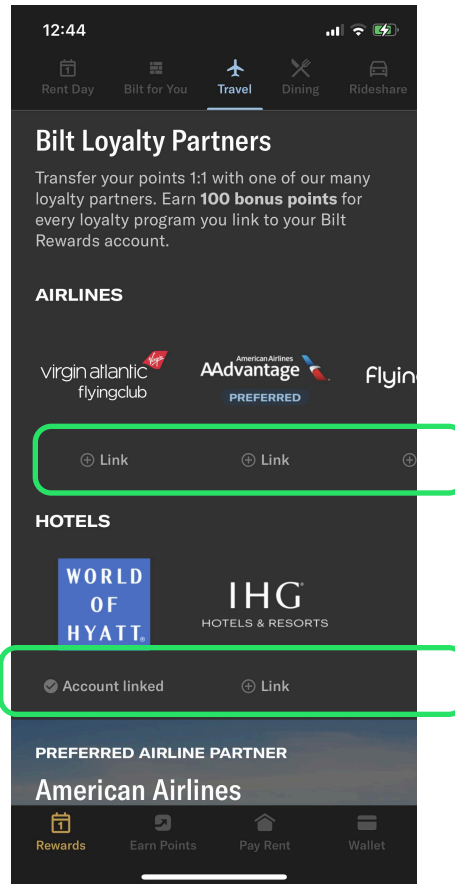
12:44

Rent Day | Bilt for You | Travel | Dining | Rideshare

Bilt Loyalty Partners

Transfer your points 1:1 with one of our many loyalty partners. Earn **100 bonus points** for every loyalty program you link to your Bilt Rewards account.

AIRLINES

virgin atlantic flyingclub
Virgin

American Airlines AAdvantage
PREFERRED

Flyin

⊕ Link
⊕ Link
⊕

HOTELS

WORLD OF HYATT

IHG HOTELS & RESORTS

Account linked
⊕ Link

PREFERRED AIRLINE PARTNER

American Airlines

Rewards | Earn Points | Pay Rent | Wallet